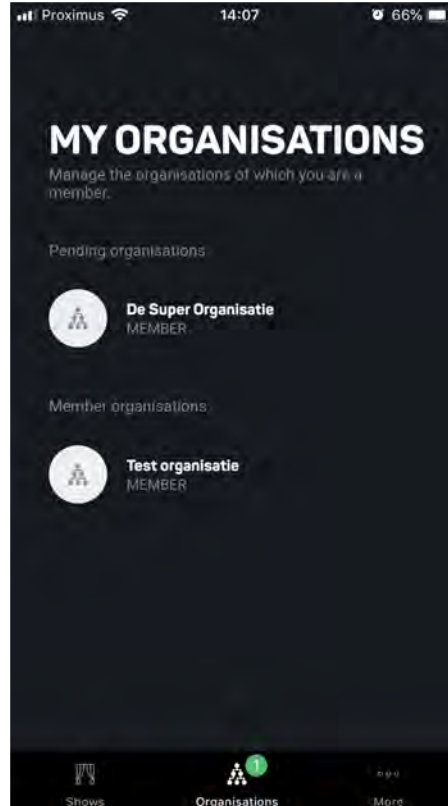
Proximus 14:07 66%

MY ORGANISATIONS

Manage the organisations of which you are a member.

Pending organisations

De Super Organisatie
MEMBER

Member organisations

Test organisatie
MEMBER

Shows
1
Organisations
More